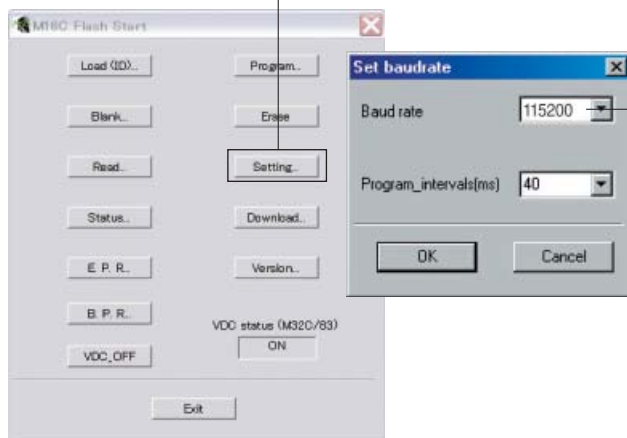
M16C Flash Start

Load (ID)..
Program..
Blank..
Erase
Read..
Setting..
Status..
Download..
E. P. R..
Version..
B. P. R..
VDC status (M32C/83)
ON
VDC_OFF
Exit

Set baudrate

Baud rate
115200
Program_intervals(ms)
40
OK
Cancel